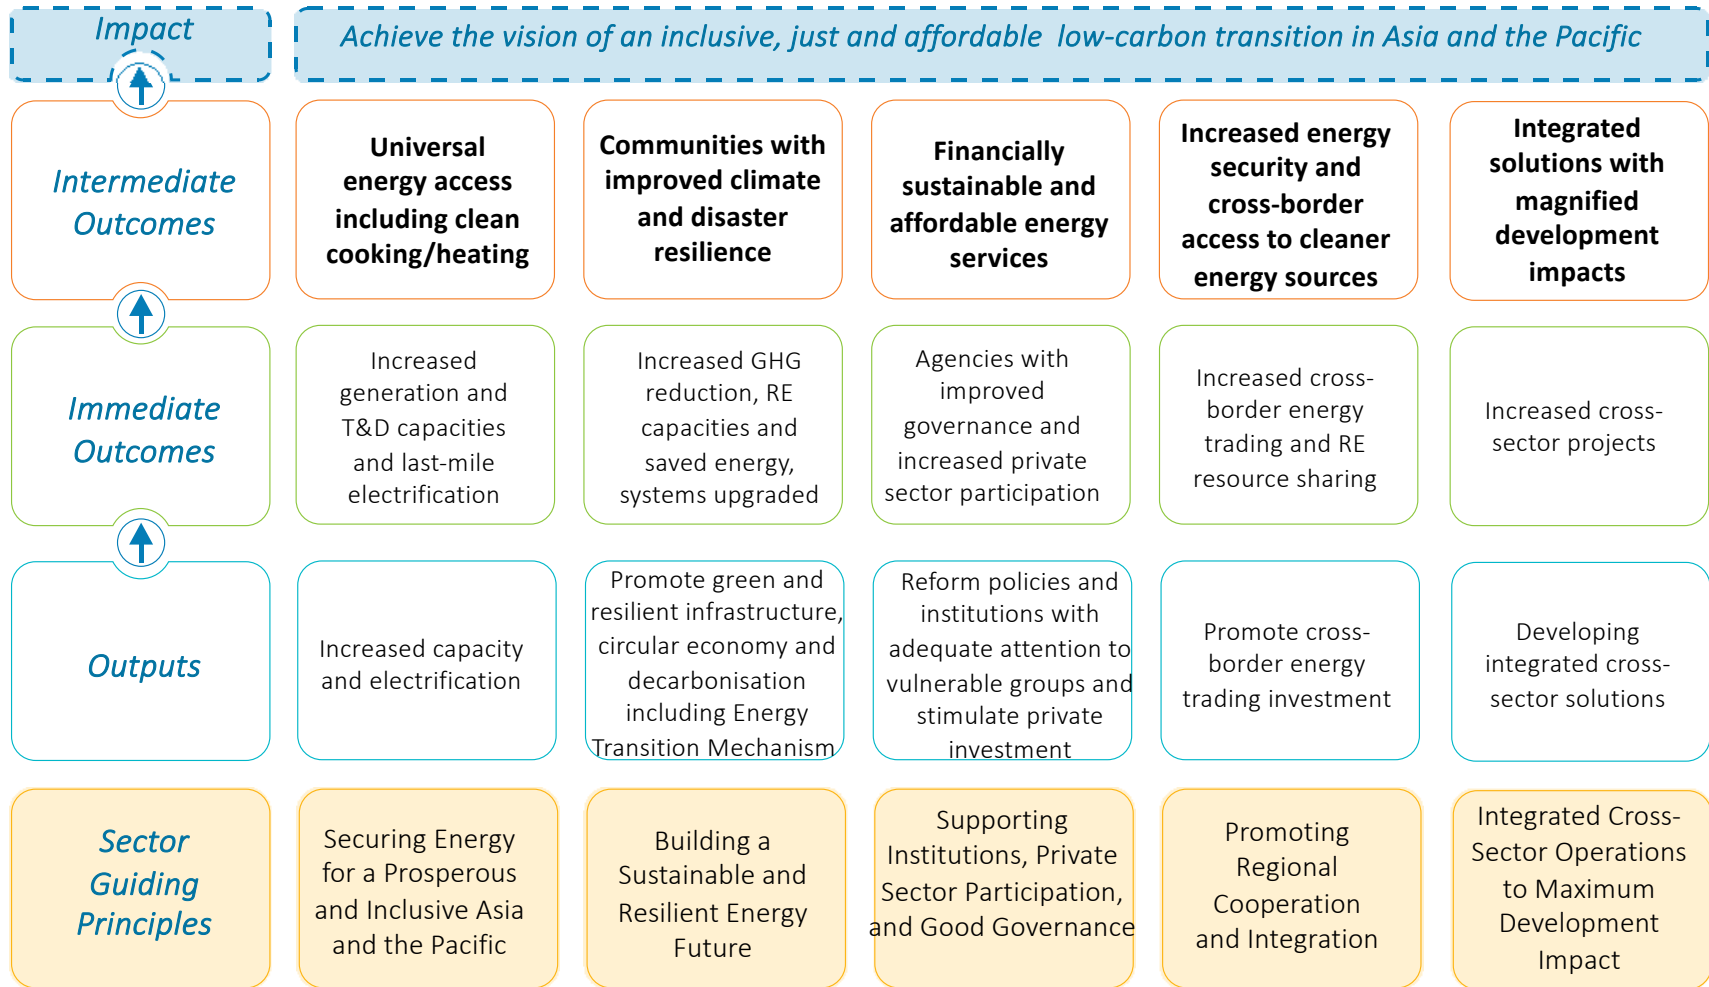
Impact

Achieve the vision of an inclusive, just and affordable low-carbon transition in Asia and the Pacific

Intermediate Outcomes

Universal energy access including clean cooking/heating

Communities with improved climate and disaster resilience

Financially sustainable and affordable energy services

Increased energy security and cross-border access to cleaner energy sources

Integrated solutions with magnified development impacts

Immediate Outcomes

Increased generation and T&D capacities and last-mile electrification

Increased GHG reduction, RE capacities and saved energy, systems upgraded

Agencies with improved governance and increased private sector participation

Increased cross-border energy trading and RE resource sharing

Increased cross-sector projects

Outputs

Increased capacity and electrification

Promote green and resilient infrastructure, circular economy and decarbonisation including Energy Transition Mechanism

Reform policies and institutions with adequate attention to vulnerable groups and stimulate private investment

Promote cross-border energy trading investment

Developing integrated cross-sector solutions

Sector Guiding Principles

Securing Energy for a Prosperous and Inclusive Asia and the Pacific

Building a Sustainable and Resilient Energy Future

Supporting Institutions, Private Sector Participation, and Good Governance

Promoting Regional Cooperation and Integration

Integrated Cross-Sector Operations to Maximum Development Impact